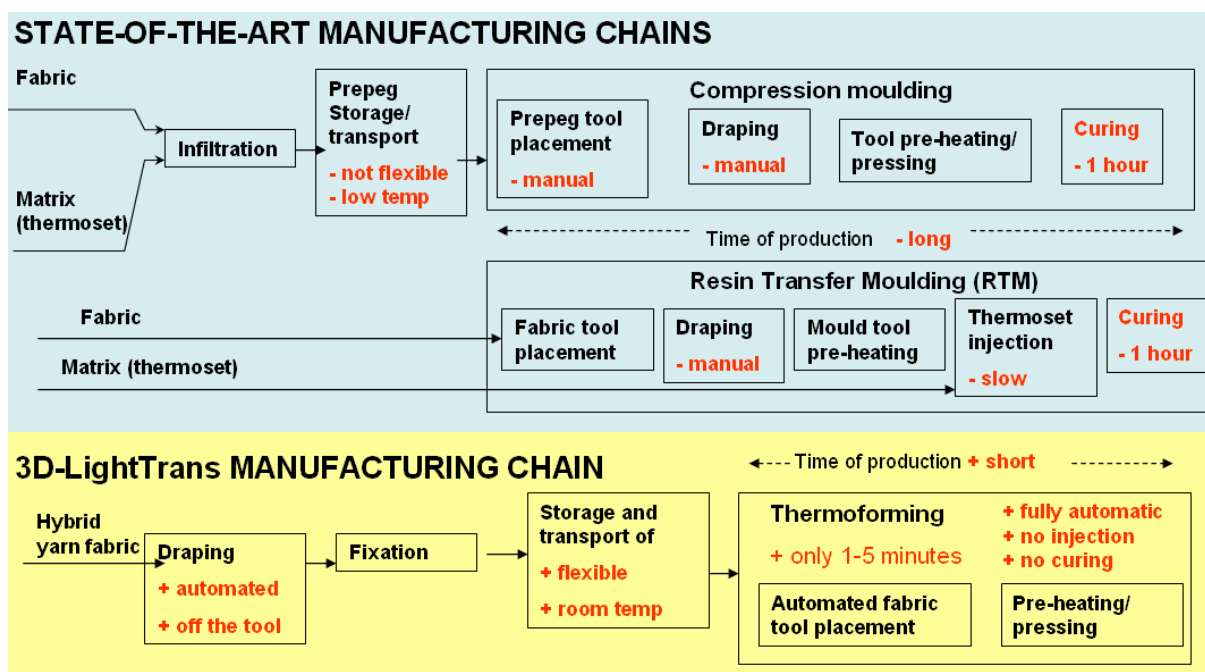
STATE-OF-THE-ART MANUFACTURING CHAINS

Fabric

Matrix (thermoset)

Infiltration

Prepeg Storage/ transport
- not flexible
- low temp

Compression moulding

Prepeg tool placement
- manual

Draping
- manual

Tool pre-heating/ pressing

Curing
- 1 hour

Time of production - long

Resin Transfer Moulding (RTM)

Fabric

Matrix (thermoset)

Fabric tool placement

Draping
- manual

Mould tool pre-heating

Thermoset injection
- slow

Curing
- 1 hour

3D-LightTrans MANUFACTURING CHAIN

Time of production + short

Hybrid yarn fabric

Draping
+ automated
+ off the tool

Fixation

Storage and transport of
+ flexible
+ room temp

Thermoforming
+ only 1-5 minutes

+ fully automatic
+ no injection
+ no curing

Automated fabric tool placement

Pre-heating/ pressing